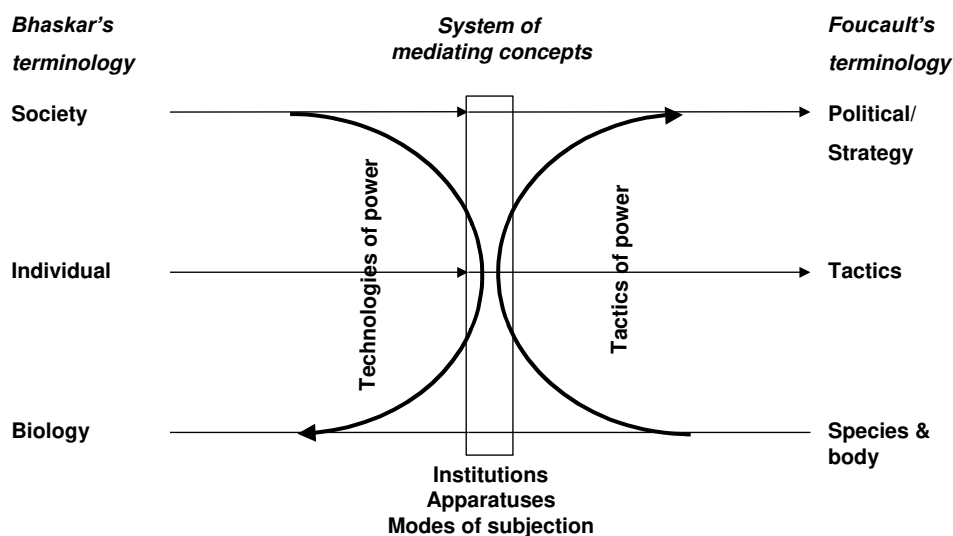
Bhaskar's terminology

System of mediating concepts

Foucault's terminology

Society

Political/ Strategy

Technologies of power

Tactics of power

Individual

Tactics

Biology

Species & body

Institutions
Apparatuses
Modes of subjection